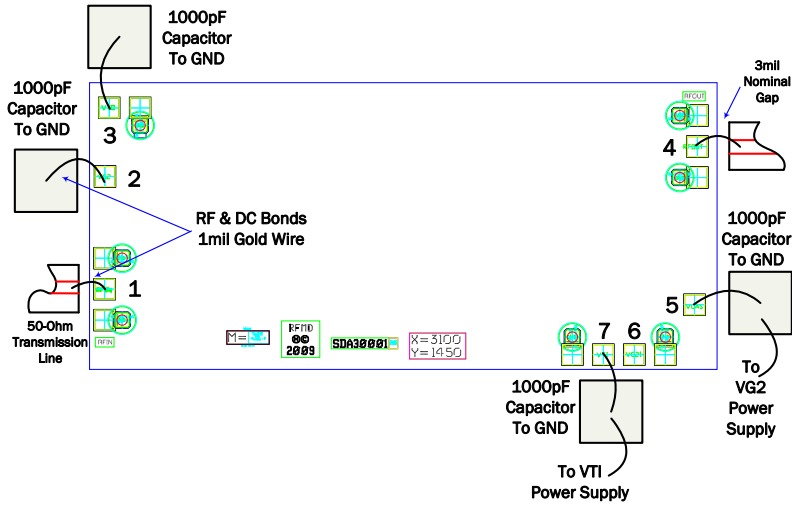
1000pF Capacitor To GND

1000pF Capacitor To GND

3

2

RFOUT

3mil Nominal Gap

4

RF & DC Bonds 1mil Gold Wire

1000pF Capacitor To GND

1

5

50-Ohm Transmission Line

RFIN

M=

RFMD ©© 2009

SDA30001

X=3100 Y=1450

7

6

1000pF Capacitor To GND

To VG2 Power Supply

To VTI Power Supply